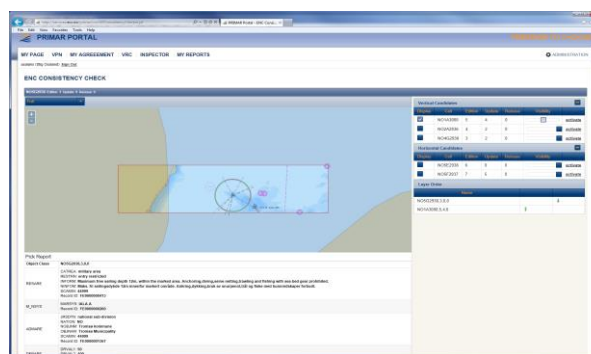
File Edit View Favorites Tools Help
PRIMAR PORTAL
MY PAGE | VPN | MY AGREEMENT | VRC | INSPECTOR | MY REPORTS
ADMINISTRATION
ENC CONSISTENCY CHECK
Vertical Candidates
NO4A2008 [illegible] activate
NO4C2008 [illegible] activate
NO4C2008 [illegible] activate
Horizontal Candidates
NO5F2006 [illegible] activate
NO5F2007 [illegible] activate
Layer Order
Name
NO5F2006.1.0.0
NO5F2008.1.0.0
Pick Report
Object Class NO5Z2006.1.0.0
CATREA: military area
RESTRN: entry restricted
INFORM: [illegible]
RESARE
SCAMIN: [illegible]
Record ID: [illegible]
M_NSYS
NAMEOB: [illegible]
Record ID: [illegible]
ADMARE
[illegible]